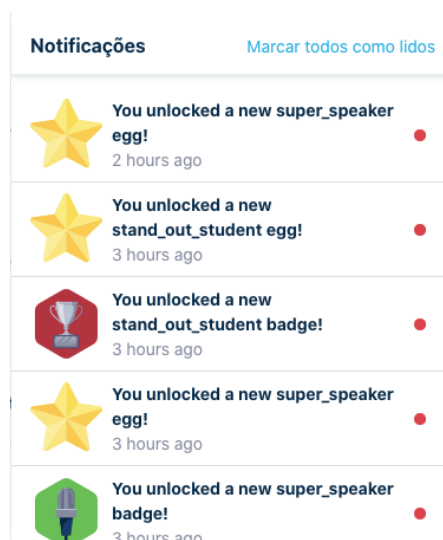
Notificações
Marcar todos como lidos

You unlocked a new super_speaker egg!
2 hours ago

You unlocked a new stand_out_student egg!
3 hours ago

You unlocked a new stand_out_student badge!
3 hours ago

You unlocked a new super_speaker egg!
3 hours ago

You unlocked a new super_speaker badge!
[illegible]